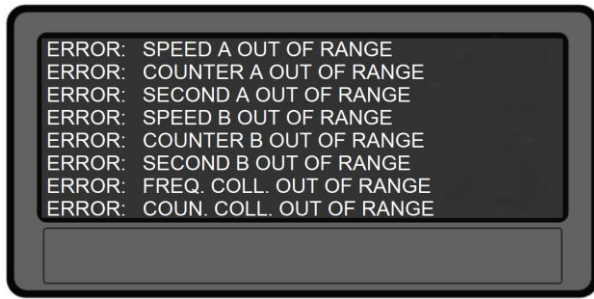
ERROR: SPEED A OUT OF RANGE
ERROR: COUNTER A OUT OF RANGE
ERROR: SECOND A OUT OF RANGE
ERROR: SPEED B OUT OF RANGE
ERROR: COUNTER B OUT OF RANGE
ERROR: SECOND B OUT OF RANGE
ERROR: FREQ. COLL. OUT OF RANGE
ERROR: COUN. COLL. OUT OF RANGE